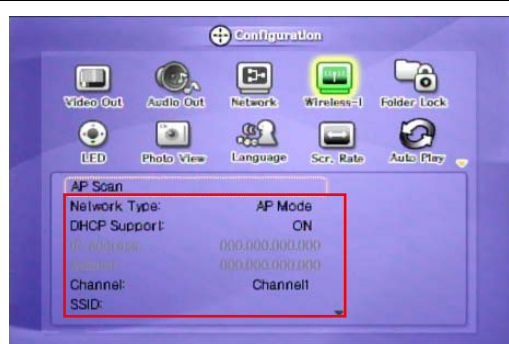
Configuration

Video Out
Audio Out
Network
Wireless-1
Folder Lock
LED
Photo View
Language
Scr. Rate
Auto Play

AP Scan
Network Type: AP Mode
DHCP Support: ON
IP Address: 000.000.000.000
Netmask: 000.000.000.000
Channel: Channel1
SSID: